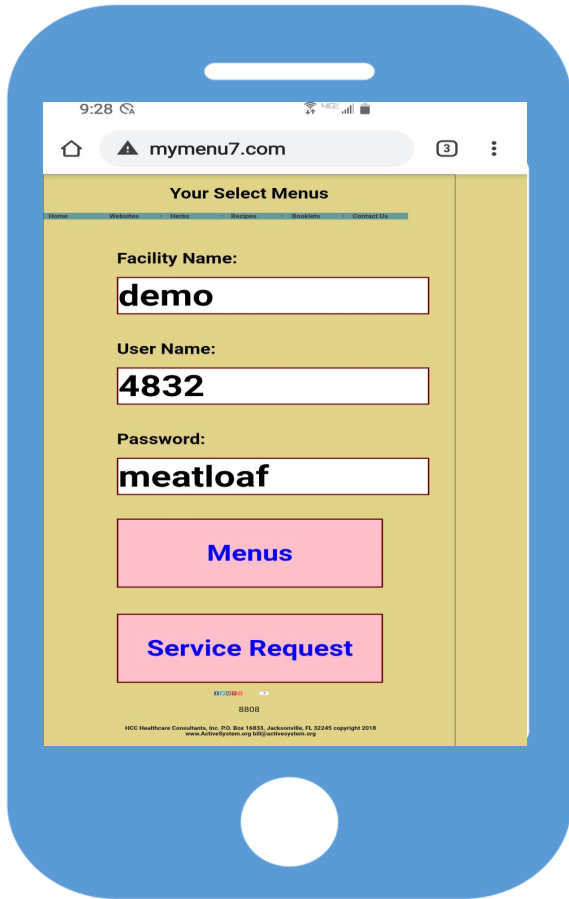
9:28

mymenu7.com

3

Your Select Menus

Home Websites Herbs Recipes Booklets Contact Us

Facility Name:

demo

User Name:

4832

Password:

meatloaf

Menus

Service Request

8808

HCC Healthcare Consultants, Inc. P.O. Box 16833, Jacksonville, FL 32245 copyright 2018
www.ActiveSystem.org bill@activesystem.org